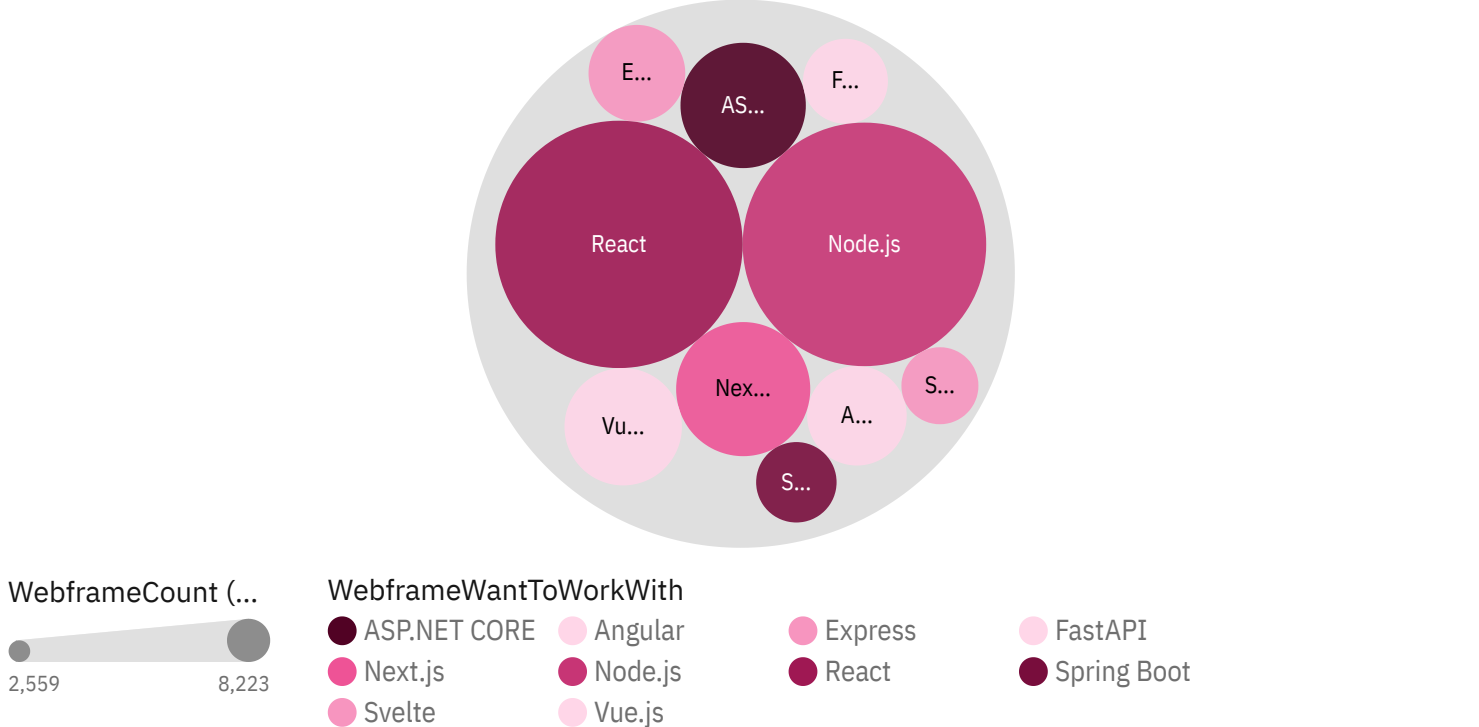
E...

AS...

F...

React

Node.js

Nex...

S...

Vu...

A...

S...

WebframeCount (...

2,559

8,223

WebframeWantToWorkWith

ASP.NET CORE

Angular

Express

FastAPI

Next.js

Node.js

React

Spring Boot

Svelte

Vue.js